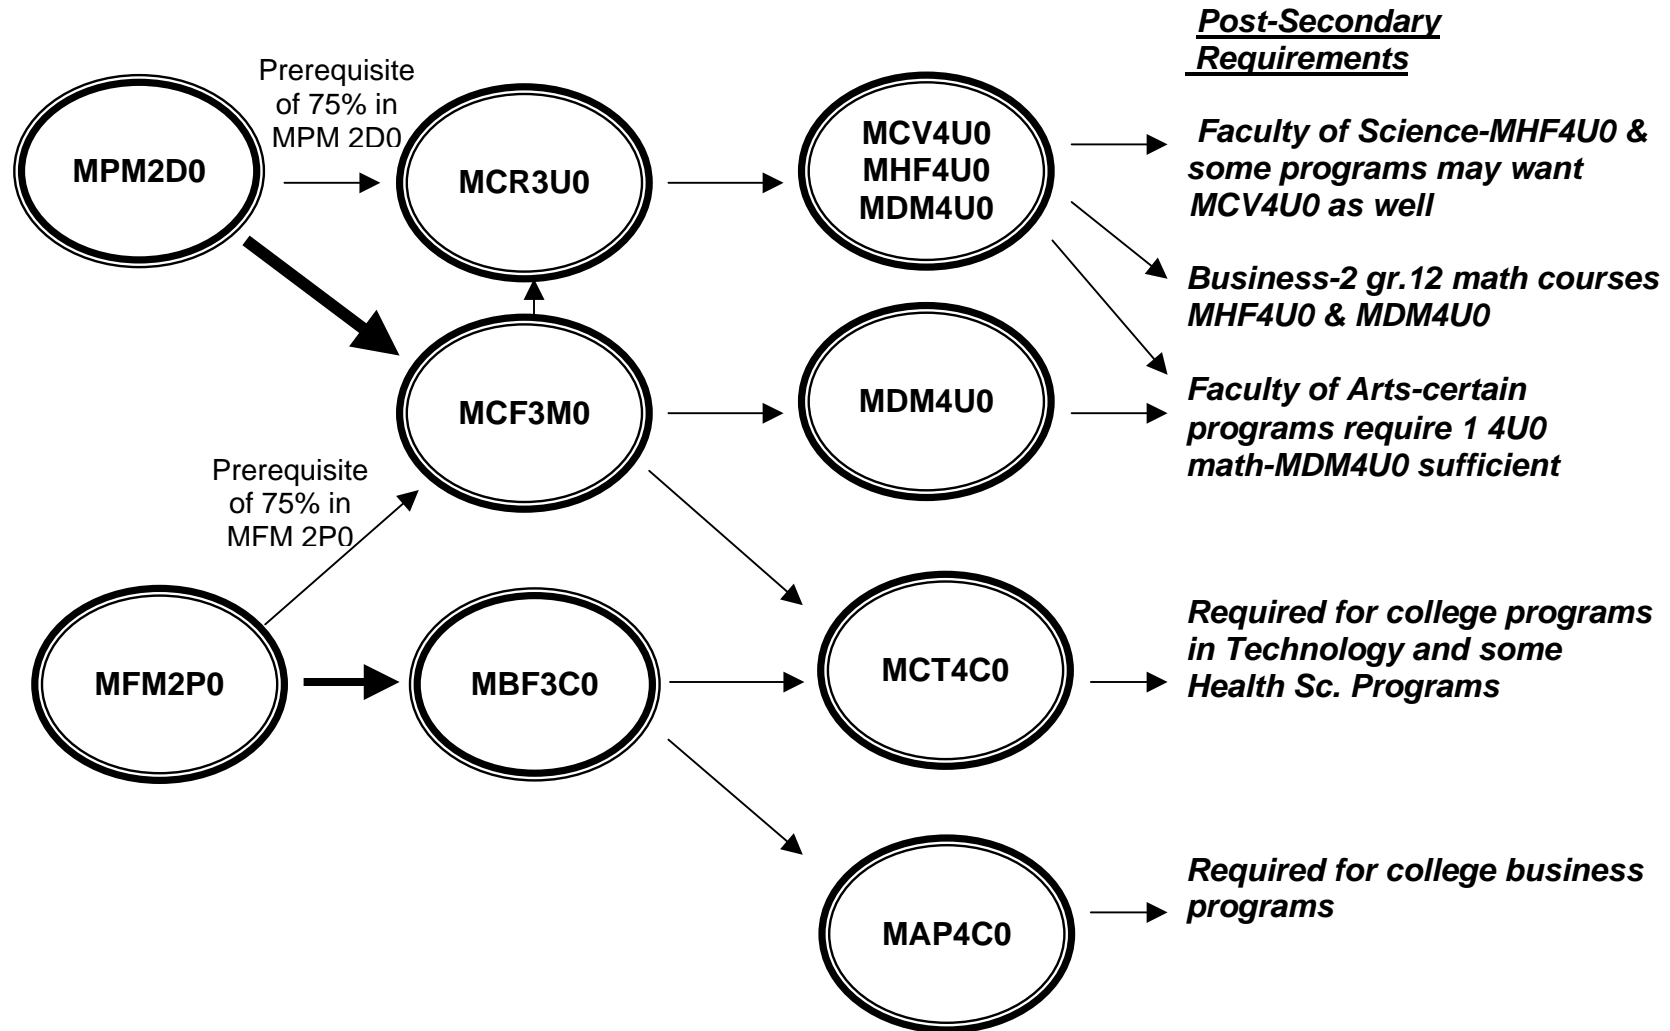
Post-Secondary Requirements

MPM2D0

Prerequisite of 75% in MPM 2D0

MCR3U0

MCV4U0
MHF4U0
MDM4U0

Faculty of Science-MHF4U0 & some programs may want MCV4U0 as well

Business-2 gr.12 math courses MHF4U0 & MDM4U0

MCF3M0

MDM4U0

Faculty of Arts-certain programs require 1 4U0 math-MDM4U0 sufficient

Prerequisite of 75% in MFM 2P0

MFM2P0

MBF3C0

MCT4C0

Required for college programs in Technology and some Health Sc. Programs

MAP4C0

Required for college business programs